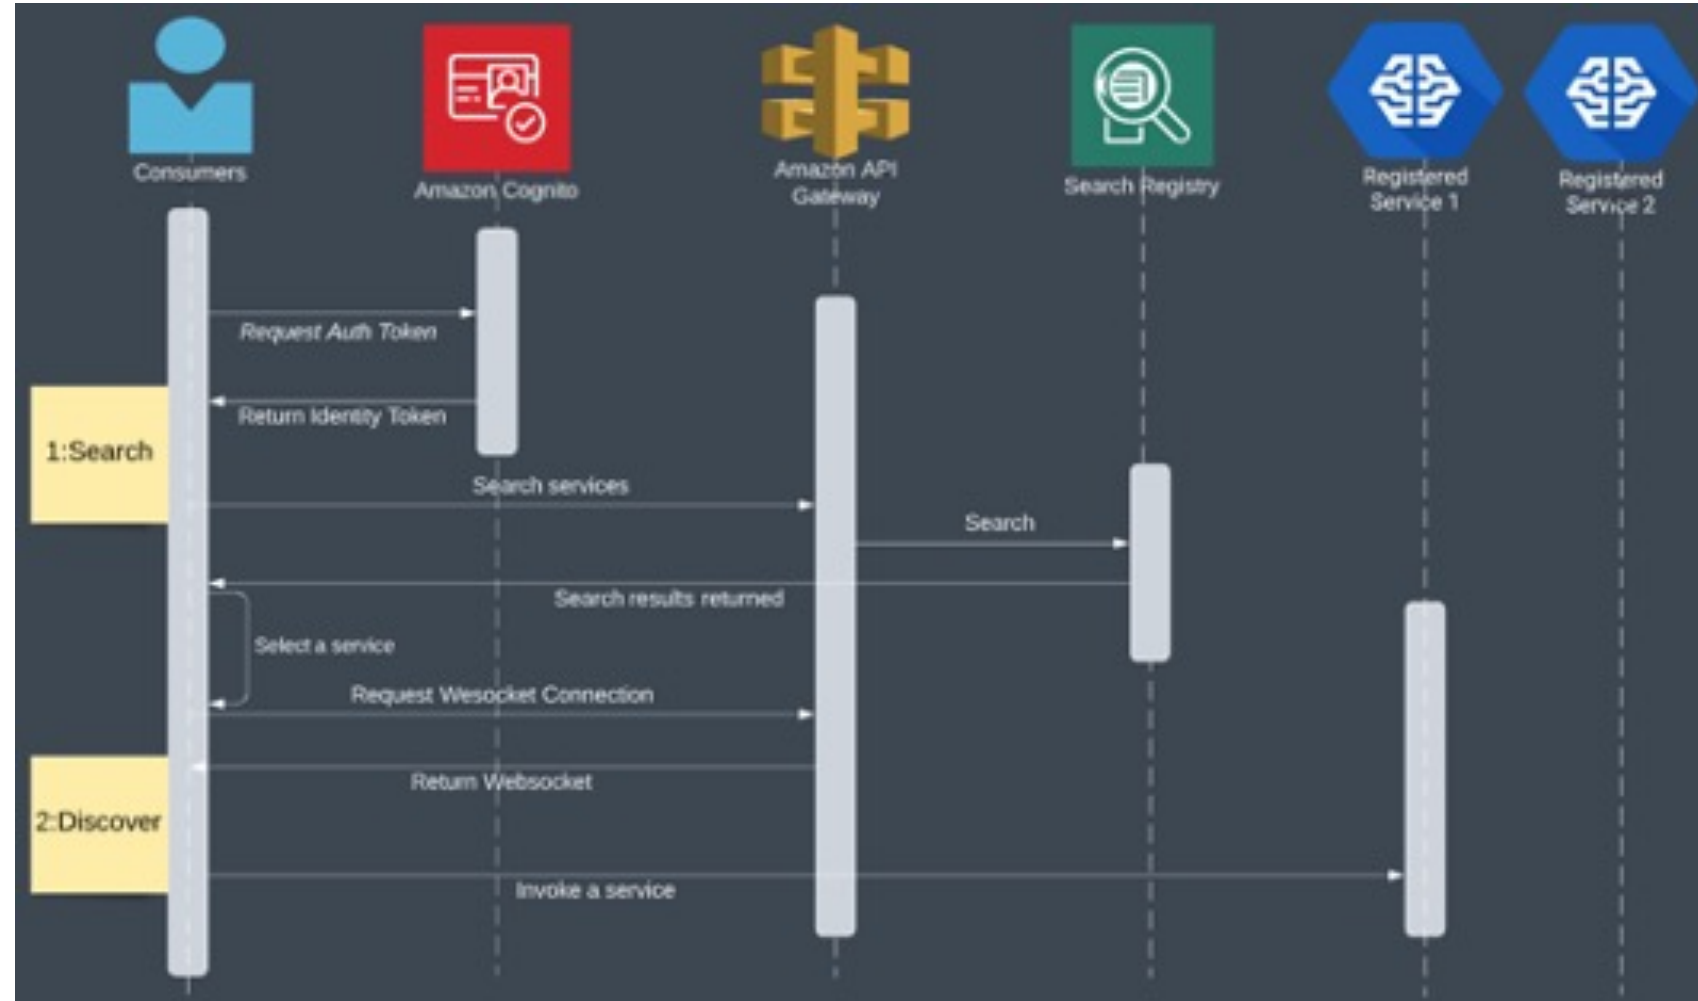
Consumers

Amazon Cognito

Amazon API Gateway

Search Registry

Registered Service 1

Registered Service 2

Request Auth Token

Return Identity Token

1:Search

Search services

Search

Search results returned

Select a service

Request Wesocket Connection

Return Websocket

2:Discover

Invoke a service